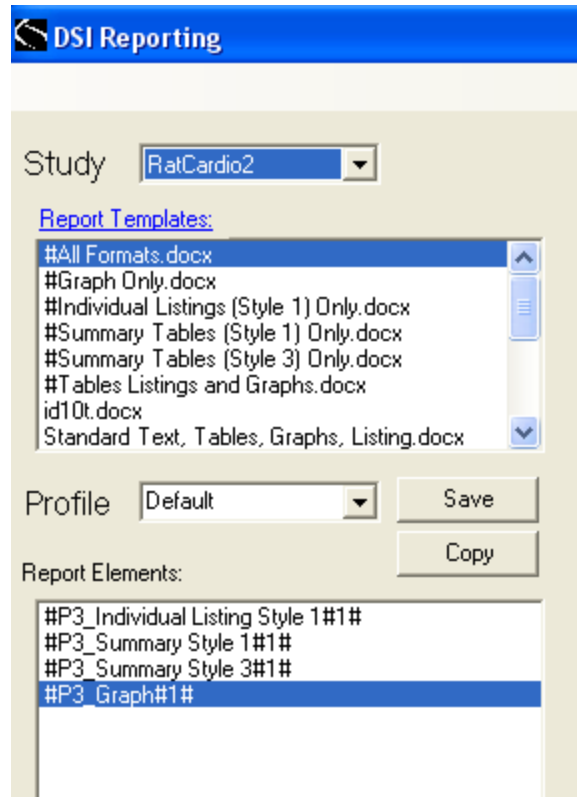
DSI Reporting

Study RatCardio2

Report Templates:

#All Formats.docx
#Graph Only.docx
#Individual Listings (Style 1) Only.docx
#Summary Tables (Style 1) Only.docx
#Summary Tables (Style 3) Only.docx
#Tables Listings and Graphs.docx
id10t.docx
Standard Text, Tables, Graphs, Listing.docx

Profile Default

Save

Copy

Report Elements:

#P3_Individual Listing Style 1#1#
#P3_Summary Style 1#1#
#P3_Summary Style 3#1#
#P3_Graph#1#